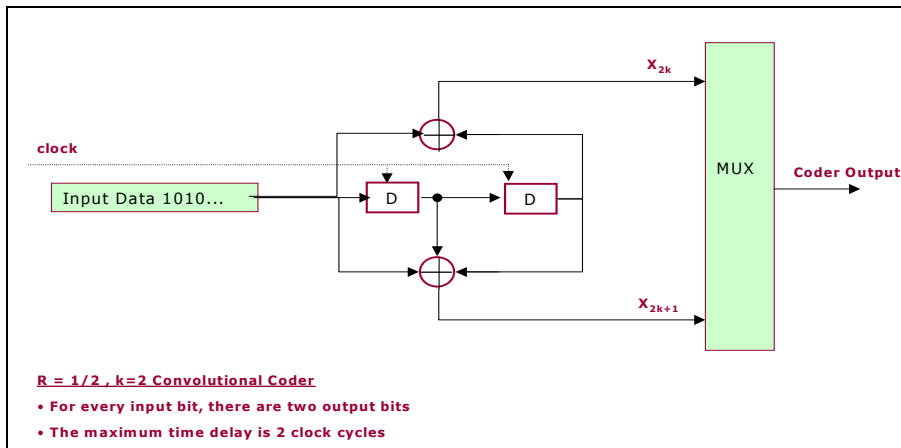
$x_{2k}$

clock

Input Data 1010...

D

D

MUX

Coder Output

$x_{2k+1}$

R = 1/2 , k=2 Convolutional Coder

• For every input bit, there are two output bits

• The maximum time delay is 2 clock cycles